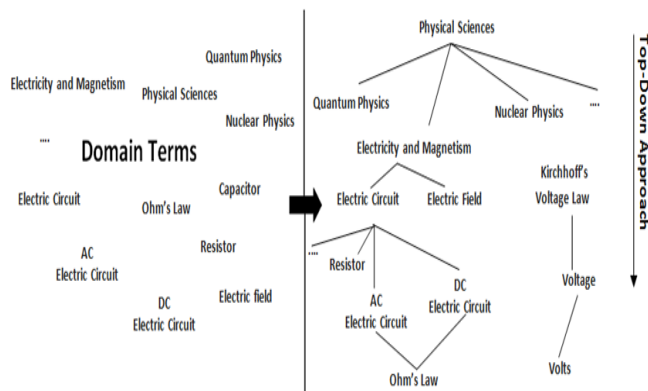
Quantum Physics

Electricity and Magnetism

Physical Sciences

Nuclear Physics

....

Domain Terms

Electric Circuit

Ohm's Law

Capacitor

AC
Electric Circuit

Resistor

DC
Electric Circuit

Electric field

Physical Sciences

Quantum Physics

Nuclear Physics

....

Electricity and Magnetism

Electric Circuit

Electric Field

Kirchhoff's
Voltage Law

....

Resistor

AC
Electric Circuit

DC
Electric Circuit

Voltage

Ohm's Law

Volts

Top-Down Approach